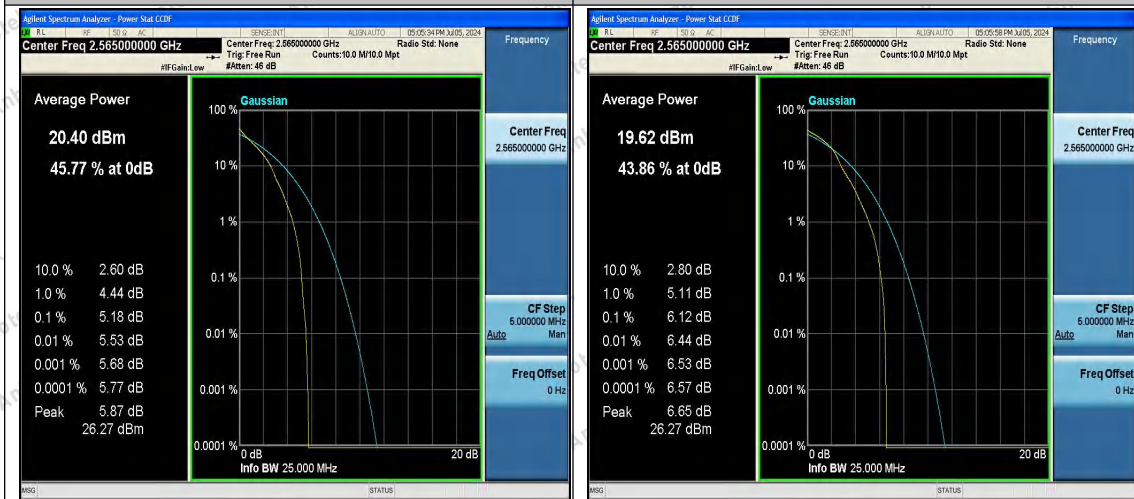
Agilent Spectrum Analyzer - Power Stat CCDF
RL RF 50 Ω AC SENSE:INT ALIGN AUTO 05:05:34 PM Jul 05, 2024
Center Freq 2.565000000 GHz
Center Freq: 2.565000000 GHz
Trig: Free Run
#Atten: 46 dB
#IFGain:Low
Radio Std: None
Counts:10.0 M/10.0 Mpt
Frequency

Average Power
20.40 dBm
45.77 % at 0dB

| | |
|---|---|
| 10.0 % | 2.60 dB |
| 1.0 % | 4.44 dB |
| 0.1 % | 5.18 dB |
| 0.01 % | 5.53 dB |
| 0.001 % | 5.68 dB |
| 0.0001 % | 5.77 dB |
| Peak | 5.87 dB |
| | 26.27 dBm |

Gaussian
100 %
10 %
1 %
0.1 %
0.01 %
0.001 %
0.0001 %
0 dB
20 dB
Info BW 25.000 MHz

Center Freq
2.565000000 GHz
CF Step
5.000000 MHz
Auto Man
Freq Offset
0 Hz
MSG STATUS

Agilent Spectrum Analyzer - Power Stat CCDF
RL RF 50 Ω AC SENSE:INT ALIGN AUTO 05:05:58 PM Jul 05, 2024
Center Freq 2.565000000 GHz
Center Freq: 2.565000000 GHz
Trig: Free Run
#Atten: 46 dB
#IFGain:Low
Radio Std: None
Counts:10.0 M/10.0 Mpt
Frequency

Average Power
19.62 dBm
43.86 % at 0dB

| | |
|---|---|
| 10.0 % | 2.80 dB |
| 1.0 % | 5.11 dB |
| 0.1 % | 6.12 dB |
| 0.01 % | 6.44 dB |
| 0.001 % | 6.53 dB |
| 0.0001 % | 6.57 dB |
| Peak | 6.65 dB |
| | 26.27 dBm |

Gaussian
100 %
10 %
1 %
0.1 %
0.01 %
0.001 %
0.0001 %
0 dB
20 dB
Info BW 25.000 MHz

Center Freq
2.565000000 GHz
CF Step
5.000000 MHz
Auto Man
Freq Offset
0 Hz
MSG STATUS